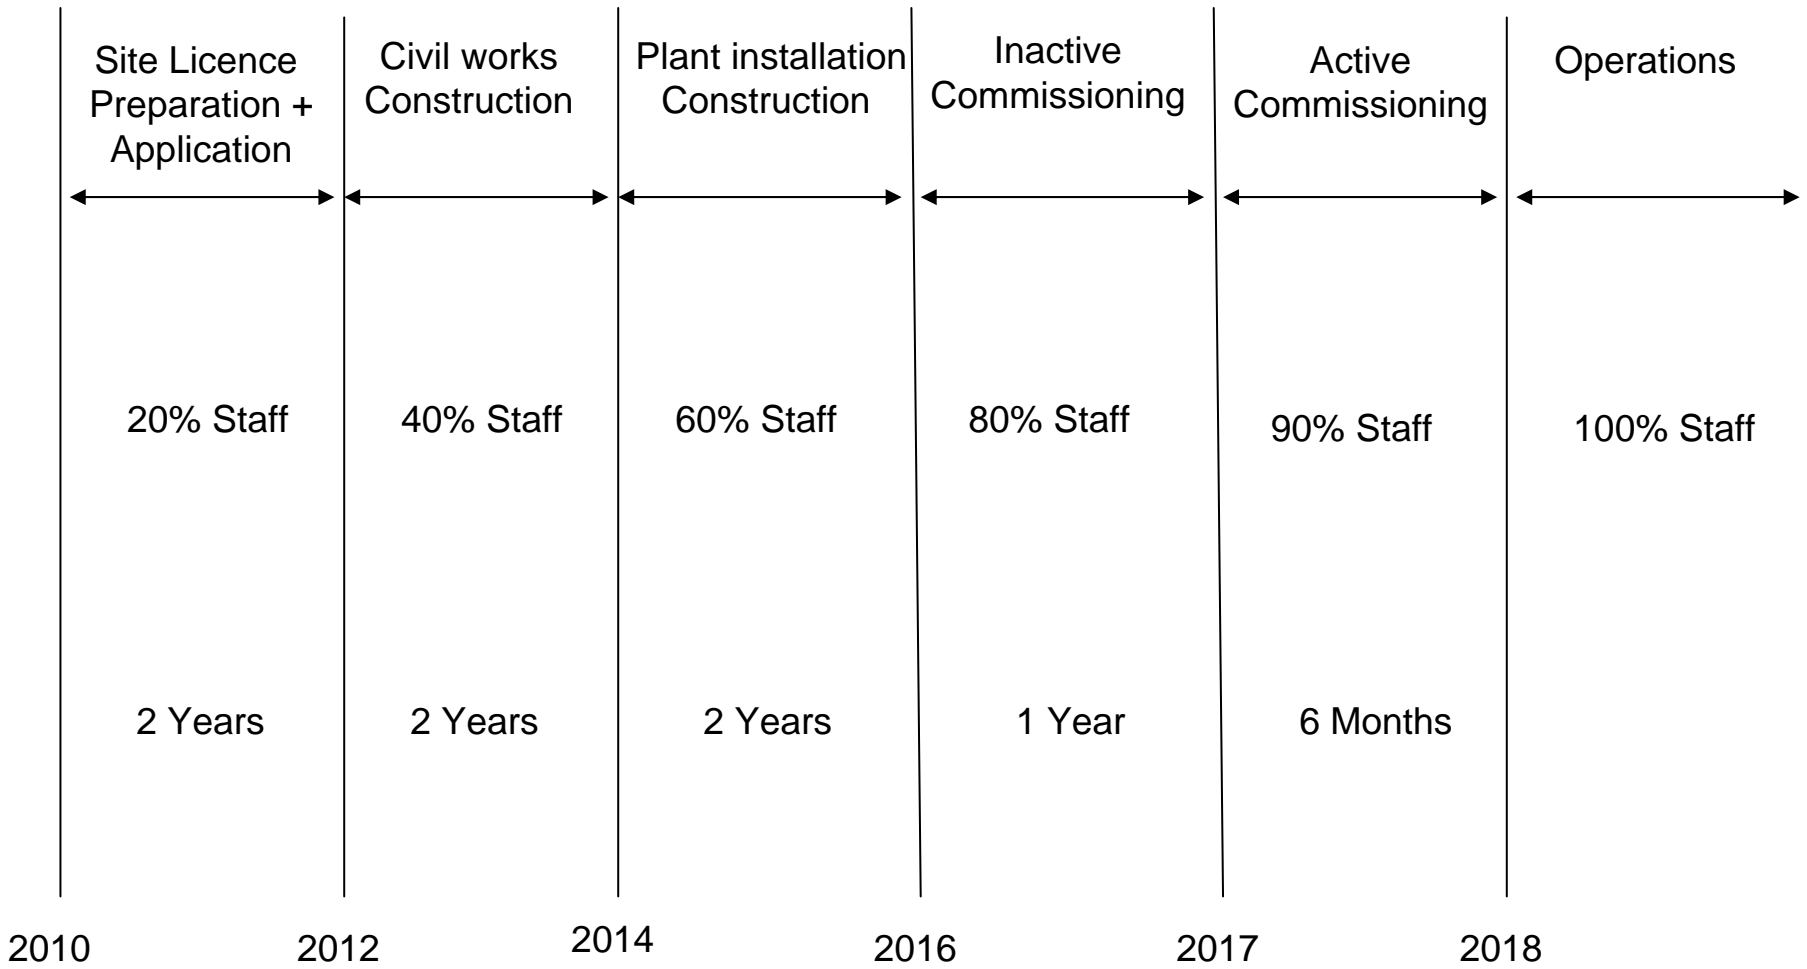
Site Licence Preparation + Application

Civil works Construction

Plant installation Construction

Inactive Commissioning

Active Commissioning

Operations

20% Staff

40% Staff

60% Staff

80% Staff

90% Staff

100% Staff

2 Years

2 Years

2 Years

1 Year

6 Months

2010

2012

2014

2016

2017

2018